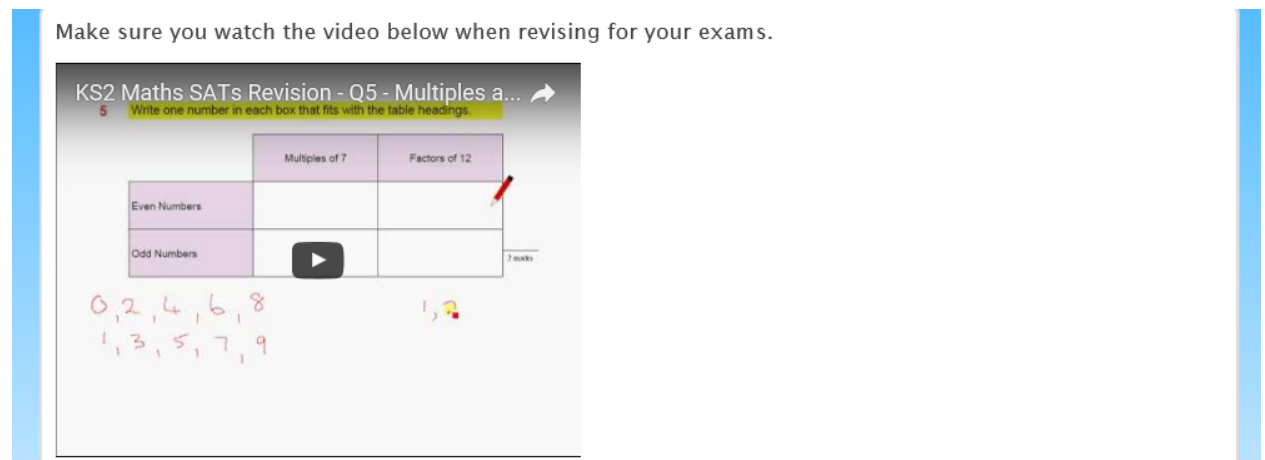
Make sure you watch the video below when revising for your exams.

KS2 Maths SATs Revision - Q5 - Multiples a...

5 Write one number in each box that fits with the table headings.

| | Multiples of 7 | Factors of 12 |
|---|---|---|
| Even Numbers | | |
| Odd Numbers | | |

2 marks

0, 2, 4, 6, 8

1, 3, 5, 7, 9

1, 2